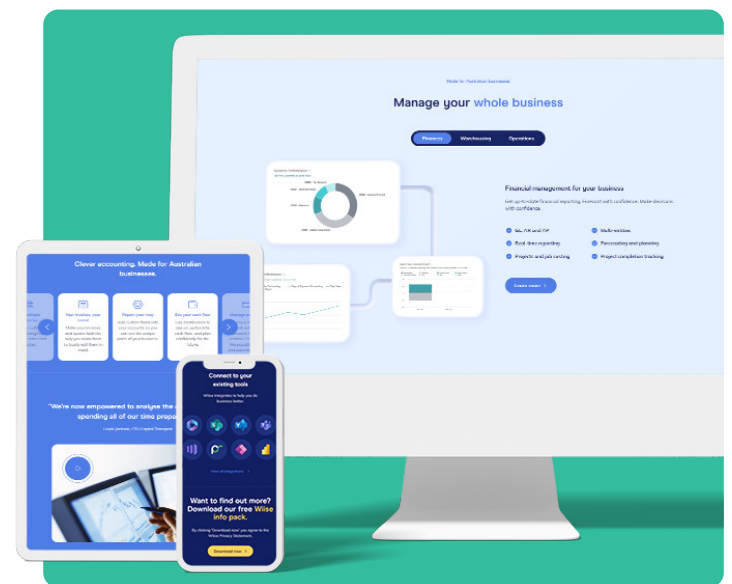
Made for Australian businesses

Manage your whole business

Finance Warehousing Operations

Financial management for your business

Get up-to-date financial reporting. Forecast with confidence. Make decisions with confidence.

GL, AR and AP
Multi-entities
Real-time reporting
Forecasting and planning
Projects and job costing
Project completion tracking

Learn more

Clever accounting. Made for Australian businesses.

Your timeline, your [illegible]
Report your way
See your cash flow

"We're now empowered to analyse the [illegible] spending all of our time prepa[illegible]

Connect to your existing tools

Wiise integrates to help you do business better.

View all integrations

Want to find out more? Download our free Wiise info pack.

Download now